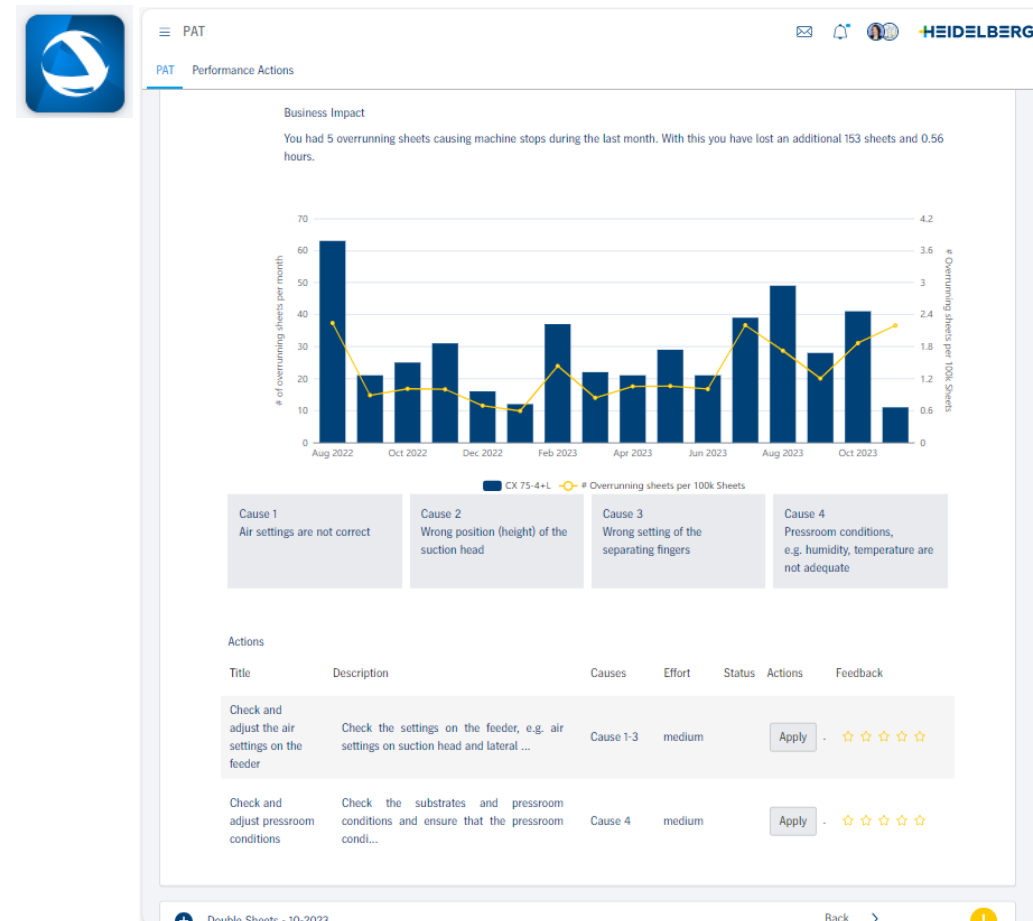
PAT

HEIDELBERG

PAT Performance Actions

Business Impact

You had 5 overrunning sheets causing machine stops during the last month. With this you have lost an additional 153 sheets and 0.56 hours.

# of overrunning sheets per month

# Overrunning sheets per 100k Sheets

70
60
50
40
30
20
10
0

4.2
3.6
3
2.4
1.8
1.2
0.6
0

Aug 2022 Oct 2022 Dec 2022 Feb 2023 Apr 2023 Jun 2023 Aug 2023 Oct 2023

CX 75-4+L # Overrunning sheets per 100k Sheets

| Cause 1<br>Air settings are not correct | Cause 2<br>Wrong position (height) of the suction head | Cause 3<br>Wrong setting of the separating fingers | Cause 4<br>Pressroom conditions, e.g. humidity, temperature are not adequate |
|---|---|---|---|

Actions

| Title | Description | Causes | Effort | Status | Actions | Feedback |
|---|---|---|---|---|---|---|
| Check and adjust the air settings on the feeder | Check the settings on the feeder, e.g. air settings on suction head and lateral ... | Cause 1-3 | medium | | Apply - | ☆☆☆☆☆ |
| Check and adjust pressroom conditions | Check the substrates and pressroom conditions and ensure that the pressroom condi... | Cause 4 | medium | | Apply - | ☆☆☆☆☆ |

Double Sheets - 10-2023

Back